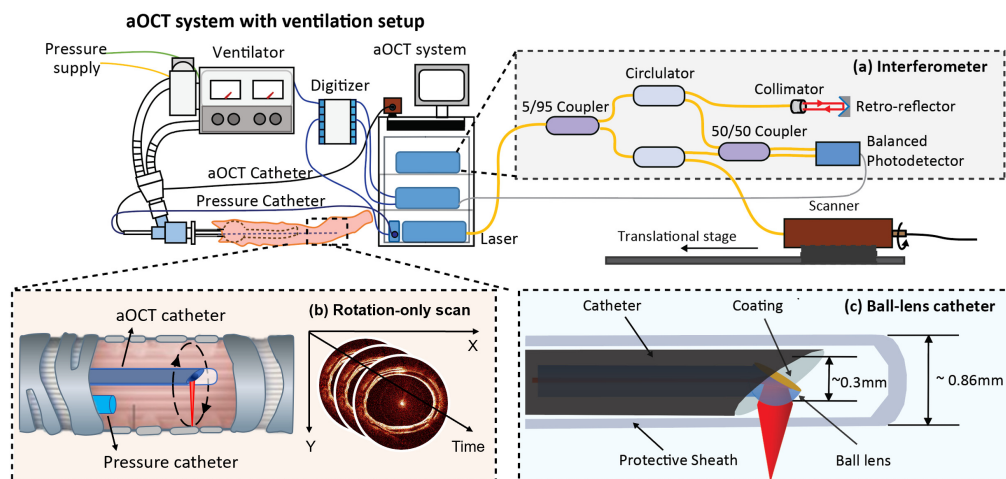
aOCT system with ventilation setup

Pressure supply

Ventilator

Digitizer

aOCT system

(a) Interferometer

Circulator

Collimator

Retro-reflector

5/95 Coupler

50/50 Coupler

Balanced Photodetector

aOCT Catheter

Pressure Catheter

Scanner

Laser

Translational stage

aOCT catheter

(b) Rotation-only scan

X

Y

Time

Pressure catheter

Catheter

Coating

(c) Ball-lens catheter

~0.3mm

~ 0.86mm

Protective Sheath

Ball lens